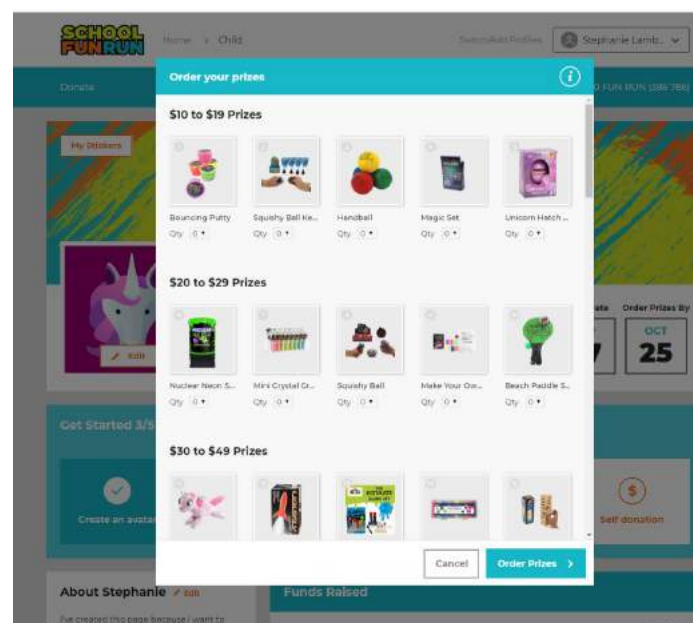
SCHOOL FUN RUN

Home > Child

Switch/Add Profiles

Stephanie Lamb...

Donate

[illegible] FUN RUN ([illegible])

Order your prizes

$10 to $19 Prizes

Bouncing Putty
Qty 0

Squishy Ball Ke...
Qty 0

Handball
Qty 0

Magic Set
Qty 0

Unicorn Hatch ...
Qty 0

$20 to $29 Prizes

Nuclear Neon S...
Qty 0

Mini Crystal Gr...
Qty 0

Squishy Ball
Qty 0

Make Your Ow...
Qty 0

Beach Paddle S...
Qty 0

$30 to $49 Prizes

Cancel

Order Prizes >

My Stickers

Edit

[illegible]ate

Order Prizes By

OCT

25

Get Started 3/5

Create an avatar

Self donation

About Stephanie

Edit

I've created this page because I want to

Funds Raised